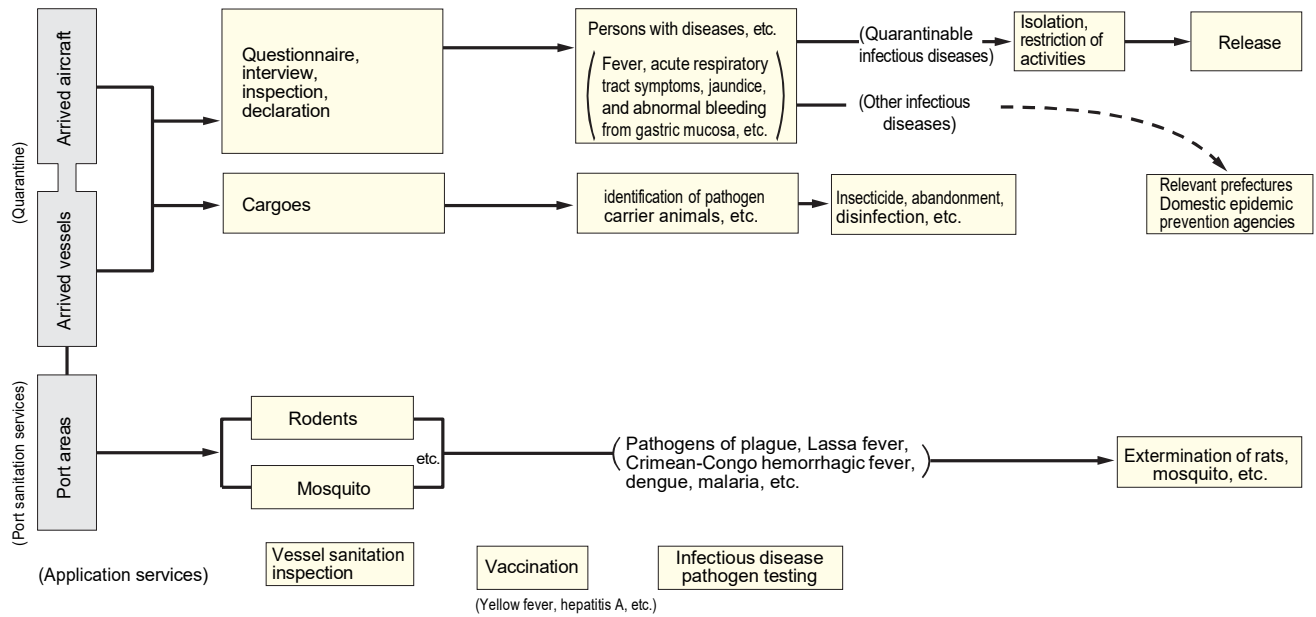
(Quarantine)

Arrived aircraft

Arrived vessels

Questionnaire, interview, inspection, declaration

Persons with diseases, etc.
(Fever, acute respiratory tract symptoms, jaundice, and abnormal bleeding from gastric mucosa, etc.)

(Quarantinable infectious diseases)

Isolation, restriction of activities

Release

(Other infectious diseases)

Relevant prefectures
Domestic epidemic prevention agencies

Cargoes

identification of pathogen carrier animals, etc.

Insecticide, abandonment, disinfection, etc.

(Port sanitation services)

Port areas

Rodents

Mosquito

etc.

(Pathogens of plague, Lassa fever, Crimean-Congo hemorrhagic fever, dengue, malaria, etc.)

Extermination of rats, mosquito, etc.

(Application services)

Vessel sanitation inspection

Vaccination
(Yellow fever, hepatitis A, etc.)

Infectious disease pathogen testing